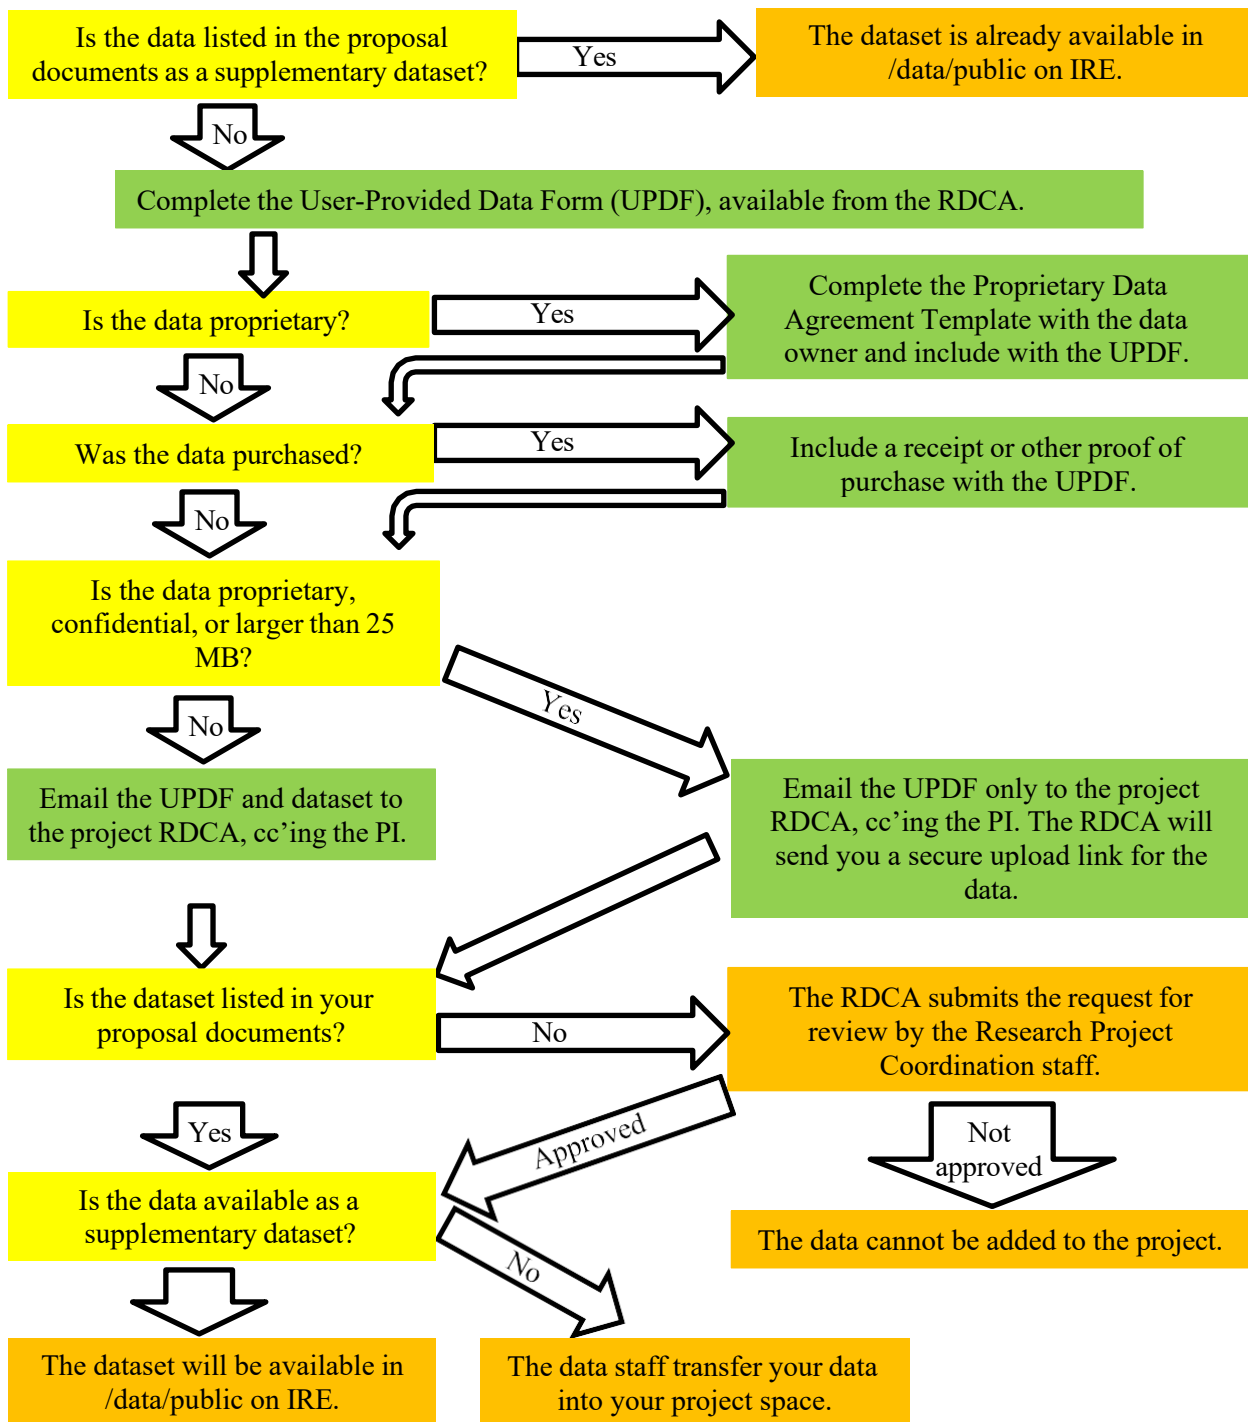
Is the data listed in the proposal documents as a supplementary dataset?

Yes

The dataset is already available in /data/public on IRE.

No

Complete the User-Provided Data Form (UPDF), available from the RDCA.

Is the data proprietary?

Yes

Complete the Proprietary Data Agreement Template with the data owner and include with the UPDF.

No

Was the data purchased?

Yes

Include a receipt or other proof of purchase with the UPDF.

No

Is the data proprietary, confidential, or larger than 25 MB?

Yes

Email the UPDF only to the project RDCA, cc'ing the PI. The RDCA will send you a secure upload link for the data.

No

Email the UPDF and dataset to the project RDCA, cc'ing the PI.

Is the dataset listed in your proposal documents?

No

The RDCA submits the request for review by the Research Project Coordination staff.

Not approved

The data cannot be added to the project.

Approved

Yes

Is the data available as a supplementary dataset?

No

The dataset will be available in /data/public on IRE.

The data staff transfer your data into your project space.